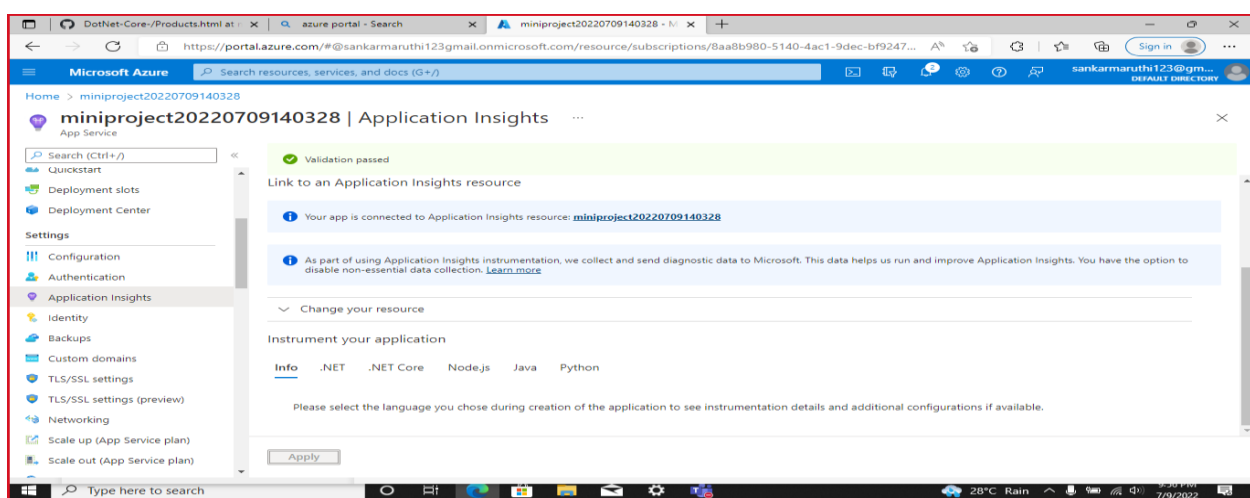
DotNet-Core-/Products.html at
azure portal - Search
miniproject20220709140328 - M
https://portal.azure.com/#@sankarmaruthi123gmail.onmicrosoft.com/resource/subscriptions/8aa8b980-5140-4ac1-9dec-bf9247...
Sign in
Microsoft Azure
Search resources, services, and docs (G+/)
sankarmaruthi123@gm...
DEFAULT DIRECTORY
Home > miniproject20220709140328
miniproject20220709140328 | Application Insights
App Service
Search (Ctrl+/)
Quickstart
Deployment slots
Deployment Center
Settings
Configuration
Authentication
Application Insights
Identity
Backups
Custom domains
TLS/SSL settings
TLS/SSL settings (preview)
Networking
Scale up (App Service plan)
Scale out (App Service plan)
Validation passed
Link to an Application Insights resource
Your app is connected to Application Insights resource: miniproject20220709140328
As part of using Application Insights instrumentation, we collect and send diagnostic data to Microsoft. This data helps us run and improve Application Insights. You have the option to disable non-essential data collection. Learn more
Change your resource
Instrument your application
Info .NET .NET Core Node.js Java Python
Please select the language you chose during creation of the application to see instrumentation details and additional configurations if available.
Apply
Type here to search
28°C Rain
7/9/2022